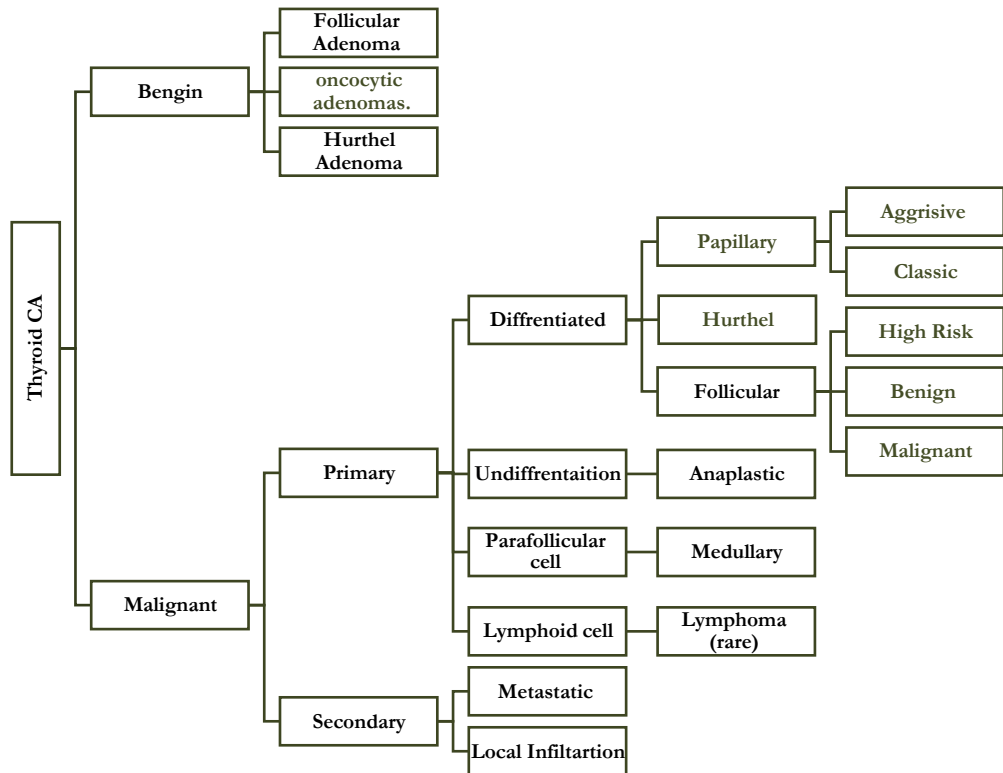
Thyroid CA

Bengin

Follicular Adenoma

oncocytic adenomas.

Hurthel Adenoma

Malignant

Primary

Diffrentiated

Papillary

Aggrisive

Classic

Hurthel

Follicular

High Risk

Benign

Malignant

Undiffrentaition

Anaplastic

Parafollicular cell

Medullary

Lymphoid cell

Lymphoma (rare)

Secondary

Metastatic

Local Infiltartion